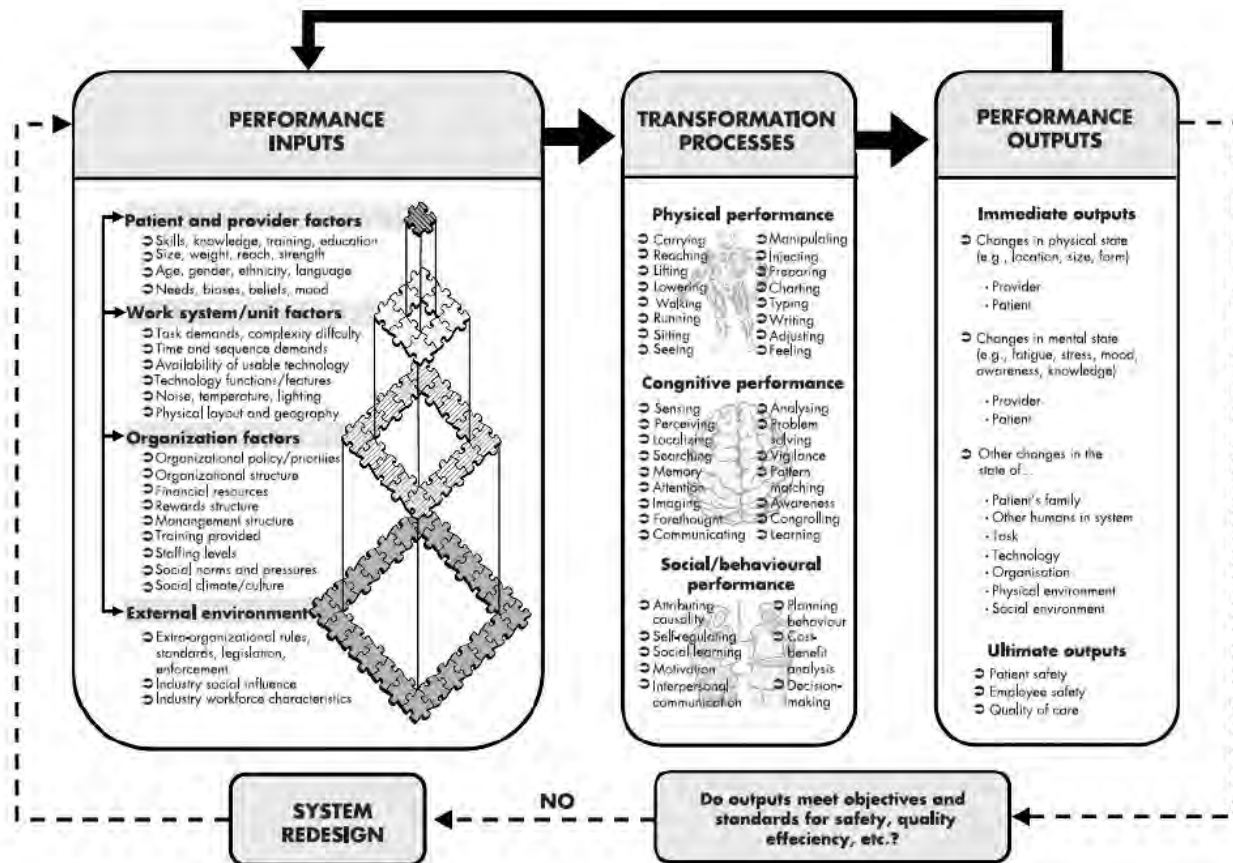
PERFORMANCE INPUTS

Patient and provider factors
➲ Skills, knowledge, training, education
➲ Size, weight, reach, strength
➲ Age, gender, ethnicity, language
➲ Needs, biases, beliefs, mood

Work system/unit factors
➲ Task demands, complexity diffculty
➲ Time and sequence demands
➲ Availability of usable technology
➲ Technology functions/features
➲ Noise, temperature, lighting
➲ Physical layout and geography

Organization factors
➲ Organizational policy/priorities
➲ Organizational structure
➲ Financial resources
➲ Rewards structure
➲ Manangement structure
➲ Training provided
➲ Staffing levels
➲ Social norms and pressures
➲ Social climate/culture

External environment
➲ Extra-organizational rules, standards, legislation, enforcement
➲ Industry social influence
➲ Industry workforce characteristics

TRANSFORMATION PROCESSES

Physical performance
➲ Carrying
➲ Reaching
➲ Lifting
➲ Lowering
➲ Walking
➲ Running
➲ Sitting
➲ Seeing
➲ Manipulating
➲ Injecting
➲ Preparing
➲ Charting
➲ Typing
➲ Writing
➲ Adjusting
➲ Feeling

Congnitive performance
➲ Sensing
➲ Perceiving
➲ Localizing
➲ Searching
➲ Memory
➲ Attention
➲ Imaging
➲ Forethought
➲ Communicating
➲ Analysing
➲ Problem solving
➲ Vigilance
➲ Pattern matching
➲ Awareness
➲ Congrolling
➲ Learning

Social/behavioural performance
➲ Attributing causality
➲ Self-regulating
➲ Social learning
➲ Motivation
➲ Interpersonal communication
➲ Planning behaviour
➲ Cost-benefit analysis
➲ Decision-making

PERFORMANCE OUTPUTS

Immediate outputs
➲ Changes in physical state (e.g., location, size, form)
· Provider
· Patient
➲ Changes in mental state (e.g., fatigue, stress, mood, awareness, knowledge)
· Provider
· Patient
➲ Other changes in the state of...
· Patient's family
· Other humans in system
· Task
· Technology
· Organisation
· Physical environment
· Social environment

Ultimate outputs
➲ Patient safety
➲ Employee safety
➲ Quality of care

SYSTEM REDESIGN

NO

Do outputs meet objectives and standards for safety, quality effeciency, etc.?